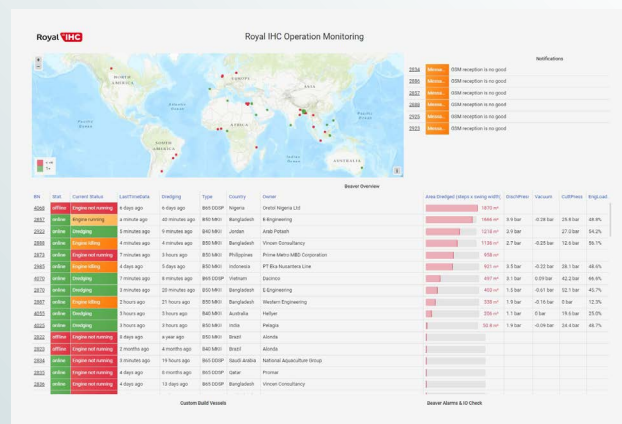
Royal IHC

Royal IHC Operation Monitoring

NORTH AMERICA
EUROPE
AFRICA
SOUTH AMERICA
ASIA
AUSTRALIA
Atlantic Ocean
Pacific Ocean
Indian Ocean

Notifications

| | | |
|---|---|---|
| 2836 | Messa... | GSM reception is no good |
| 2886 | Messa... | GSM reception is no good |
| 2857 | Messa... | GSM reception is no good |
| 2888 | Messa... | GSM reception is no good |
| 2923 | Messa... | GSM reception is no good |
| 2923 | Messa... | GSM reception is no good |

Beaver Overview

| BN | Stat | Current Status | LastTimedata | Dredging | Type | Country | Owner | Area Dredged (steps x swing width) | DischPress | Vacuum | CuttPress | EngLoad |
|---|---|---|---|---|---|---|---|---|---|---|---|---|
| 4066 | offline | Engine not running | 6 days ago | 6 days ago | B65 DDSP | Nigeria | Ondol Nigeria Ltd | 1870 m² | | | | |
| 2857 | online | Engine running | a minute ago | 46 minutes ago | B40 MKII | Bangladesh | E-Engineering | 1666 m² | 3.9 bar | -0.28 bar | 25.9 bar | 48.8% |
| 2923 | online | Dredging | 5 minutes ago | 5 minutes ago | B40 MKII | Jordan | Arab Potash | 1210 m² | 3.9 bar | | 27.0 bar | 54.2% |
| 2886 | online | Engine idling | 4 minutes ago | 4 minutes ago | B50 MKII | Bangladesh | Vincen Consultancy | 1135 m² | 2.7 bar | -0.25 bar | 12.6 bar | 56.7% |
| 2879 | online | Engine not running | 7 minutes ago | 3 hours ago | B50 MKII | Philippines | Prime Metro MBD Corporation | 858 m² | | | | |
| 2849 | online | Engine idling | 4 days ago | 5 days ago | B50 MKII | Indonesia | PT Bia Nusantara Line | 821 m² | 3.5 bar | -0.32 bar | 28.1 bar | 48.6% |
| 4070 | online | Dredging | 7 minutes ago | 6 minutes ago | B65 DDSP | Vietnam | Dacinco | 497 m² | 3.1 bar | 0.09 bar | 42.2 bar | 46.6% |
| 2870 | online | Dredging | 2 minutes ago | 20 minutes ago | B50 MKII | Bangladesh | E-Engineering | 403 m² | 1.5 bar | -0.61 bar | 32.1 bar | 40.7% |
| 2881 | online | Engine idling | 2 hours ago | 21 hours ago | B50 MKII | Bangladesh | Western Engineering | 338 m² | 1.9 bar | -0.16 bar | 0 bar | 12.3% |
| 4055 | online | Dredging | 5 hours ago | 5 hours ago | B40 MKII | Australia | Hellyer | 336 m² | 1.1 bar | 0 bar | 19.5 bar | 25.0% |
| 4022 | online | Dredging | 3 hours ago | 3 hours ago | B50 MKII | India | Pelagia | 32.6 m² | 1.9 bar | -0.09 bar | 34.4 bar | 48.7% |
| 2822 | offline | Engine not running | 2 days ago | a year ago | B50 MKII | Brazil | Alonda | | | | | |
| 2824 | offline | Engine not running | 2 months ago | 4 months ago | B40 MKII | Brazil | Alonda | | | | | |
| 2834 | online | Engine not running | 3 minutes ago | 19 hours ago | B65 DDSP | Saudi Arabia | National Aquaculture Group | | | | | |
| 2831 | online | Engine not running | 4 days ago | 6 months ago | B65 DDSP | Qatar | Promar | | | | | |
| 2836 | online | Engine not running | 4 days ago | 13 days ago | B50 MKII | Bangladesh | Vincen Consultancy | | | | | |

Custom Build Vessels

Beaver Alarms & IO Check